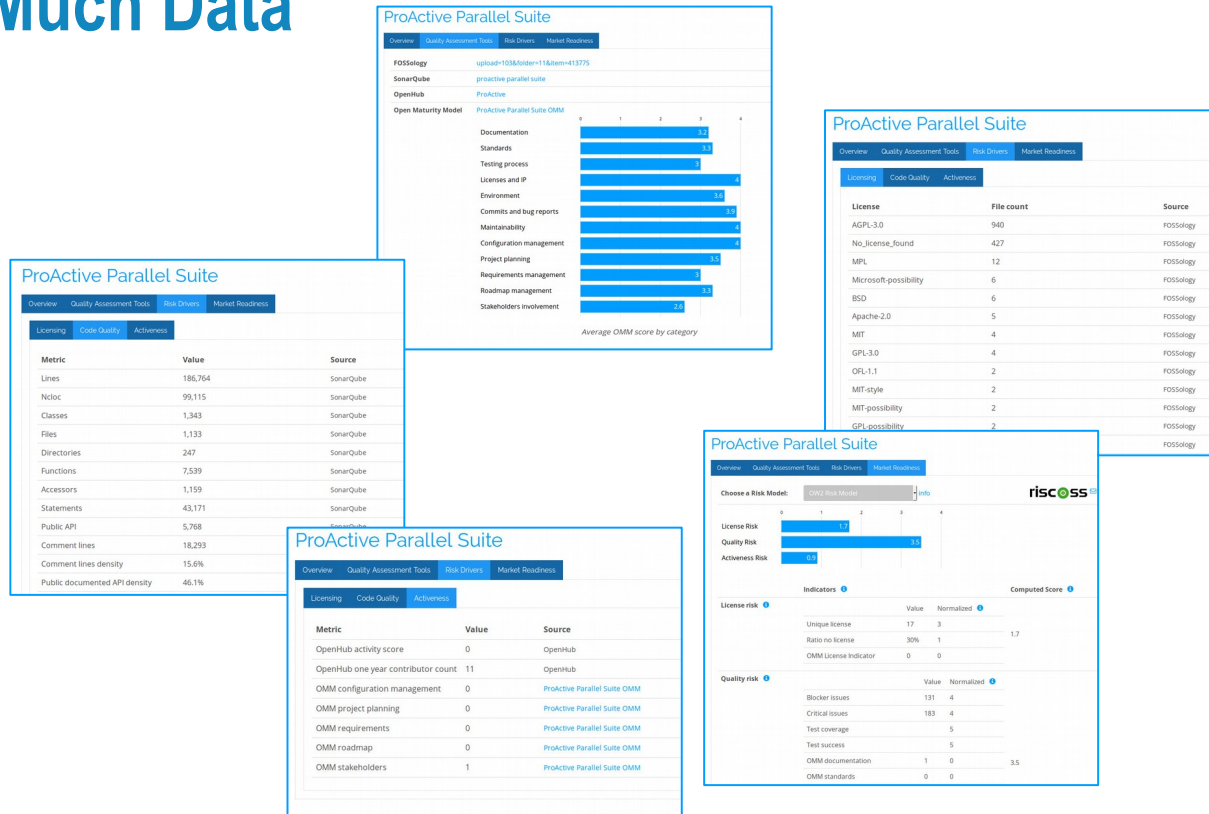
Much Data

ProActive Parallel Suite
Overview Quality Assessment Tools Risk Drivers Market Readiness

| | |
|---|---|
| FOSSology | upload=103&folder=11&item=413775 |
| SonarQube | proactive parallel suite |
| OpenHub | ProActive |
| Open Maturity Model | ProActive Parallel Suite OMM |

0 1 2 3 4
Documentation 3.2
Standards 3.3
Testing process 3
Licenses and IP 4
Environment 3.6
Commits and bug reports 3.9
Maintainability 4
Configuration management 4
Project planning 3.5
Requirements management 3
Roadmap management 3.3
Stakeholders involvement 2.6
Average OMM score by category

ProActive Parallel Suite
Overview Quality Assessment Tools Risk Drivers Market Readiness
Licensing Code Quality Activeness

| License | File count | Source |
|---|---|---|
| AGPL-3.0 | 940 | FOSSology |
| No_license_found | 427 | FOSSology |
| MPL | 12 | FOSSology |
| Microsoft-possibility | 6 | FOSSology |
| BSD | 6 | FOSSology |
| Apache-2.0 | 5 | FOSSology |
| MIT | 4 | FOSSology |
| GPL-3.0 | 4 | FOSSology |
| OFL-1.1 | 2 | FOSSology |
| MIT-style | 2 | FOSSology |
| MIT-possibility | 2 | FOSSology |
| GPL-possibility | 2 | FOSSology |
| | | FOSSology |

ProActive Parallel Suite
Overview Quality Assessment Tools Risk Drivers Market Readiness
Licensing Code Quality Activeness

| Metric | Value | Source |
|---|---|---|
| Lines | 186,764 | SonarQube |
| Ncloc | 99,115 | SonarQube |
| Classes | 1,343 | SonarQube |
| Files | 1,133 | SonarQube |
| Directories | 247 | SonarQube |
| Functions | 7,539 | SonarQube |
| Accessors | 1,159 | SonarQube |
| Statements | 43,171 | SonarQube |
| Public API | 5,768 | SonarQube |
| Comment lines | 18,293 | |
| Comment lines density | 15.6% | |
| Public documented API density | 46.1% | |

ProActive Parallel Suite
Overview Quality Assessment Tools Risk Drivers Market Readiness
Licensing Code Quality Activeness

| Metric | Value | Source |
|---|---|---|
| OpenHub activity score | 0 | OpenHub |
| OpenHub one year contributor count | 11 | OpenHub |
| OMM configuration management | 0 | ProActive Parallel Suite OMM |
| OMM project planning | 0 | ProActive Parallel Suite OMM |
| OMM requirements | 0 | ProActive Parallel Suite OMM |
| OMM roadmap | 0 | ProActive Parallel Suite OMM |
| OMM stakeholders | 1 | ProActive Parallel Suite OMM |

ProActive Parallel Suite
Overview Quality Assessment Tools Risk Drivers Market Readiness
Choose a Risk Model: OW2 Risk Model Info
riscoss
0 1 2 3 4
License Risk 1.7
Quality Risk 3.5
Activeness Risk 0.9

Indicators Computed Score

License risk
| | Value | Normalized |
|---|---|---|
| Unique license | 17 | 3 |
| Ratio no license | 30% | 1 |
| OMM License Indicator | 0 | 0 |
1.7

Quality risk
| | Value | Normalized |
|---|---|---|
| Blocker issues | 131 | 4 |
| Critical issues | 183 | 4 |
| Test coverage | | 5 |
| Test success | | 5 |
| OMM documentation | 1 | 0 |
| OMM standards | 0 | 0 |
3.5